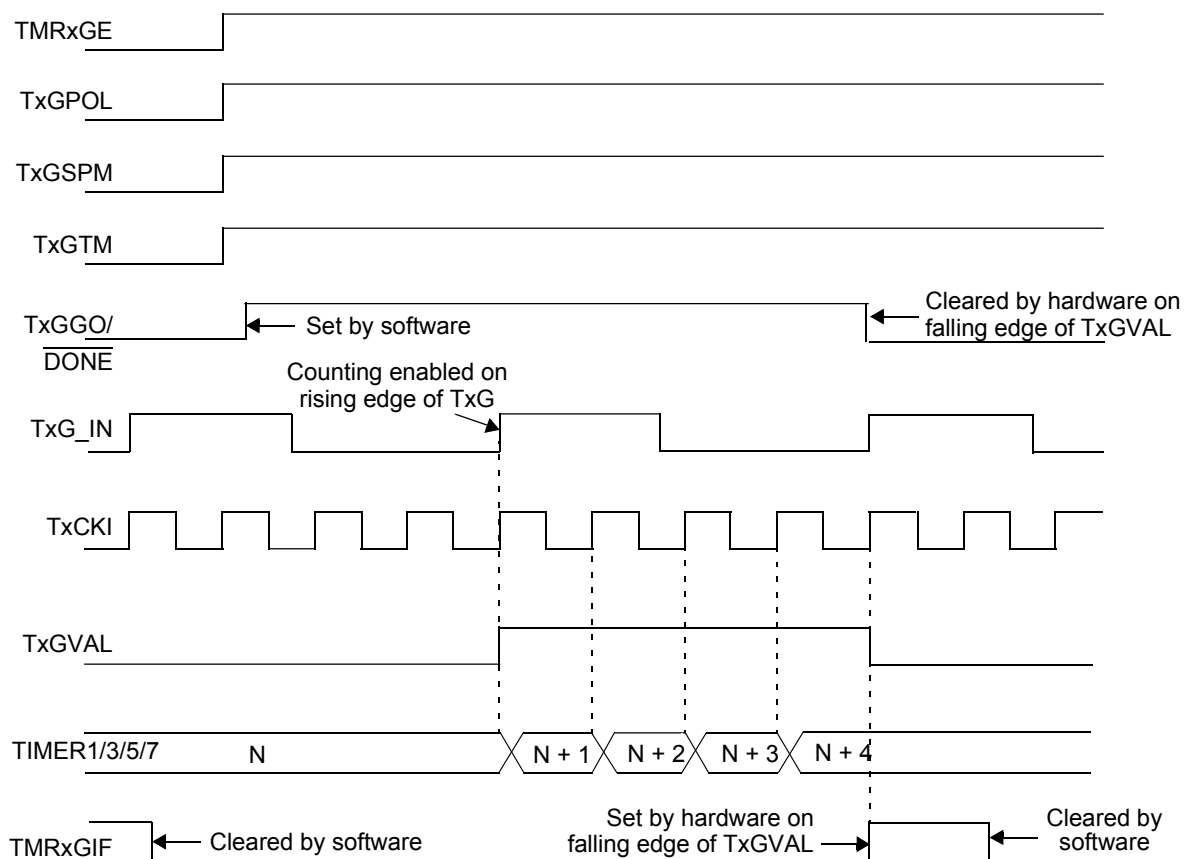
TMRxGE

TxGPOL

TxGSPM

TxGTM

TxGGO/$\overline{\text{DONE}}$

Set by software

Cleared by hardware on falling edge of TxGVAL

Counting enabled on rising edge of TxG

TxG_IN

TxCKI

TxGVAL

TIMER1/3/5/7

N

N + 1

N + 2

N + 3

N + 4

TMRxGIF

Cleared by software

Set by hardware on falling edge of TxGVAL

Cleared by software